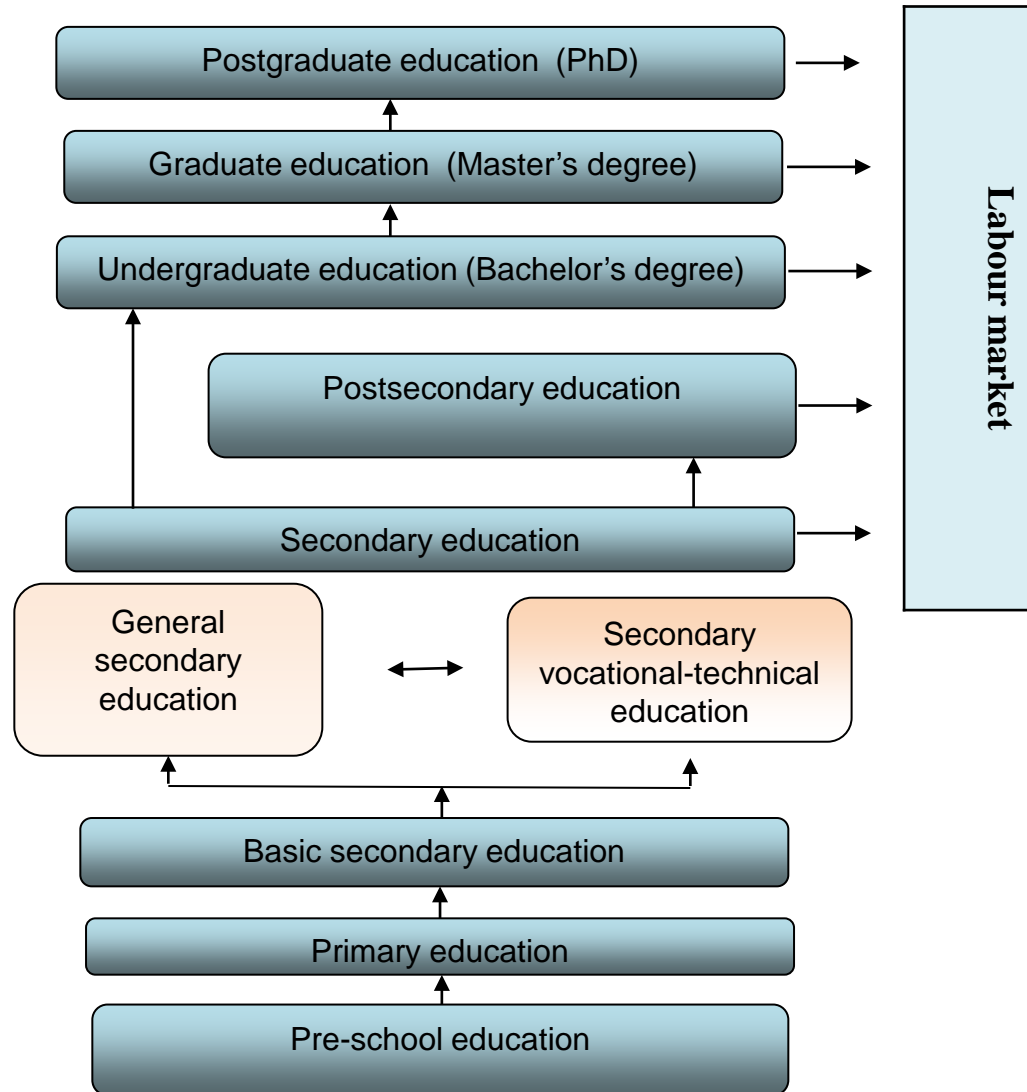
Postgraduate education (PhD)

Graduate education (Master's degree)

Undergraduate education (Bachelor's degree)

Postsecondary education

Secondary education

General secondary education

Secondary vocational-technical education

Basic secondary education

Primary education

Pre-school education

Labour market